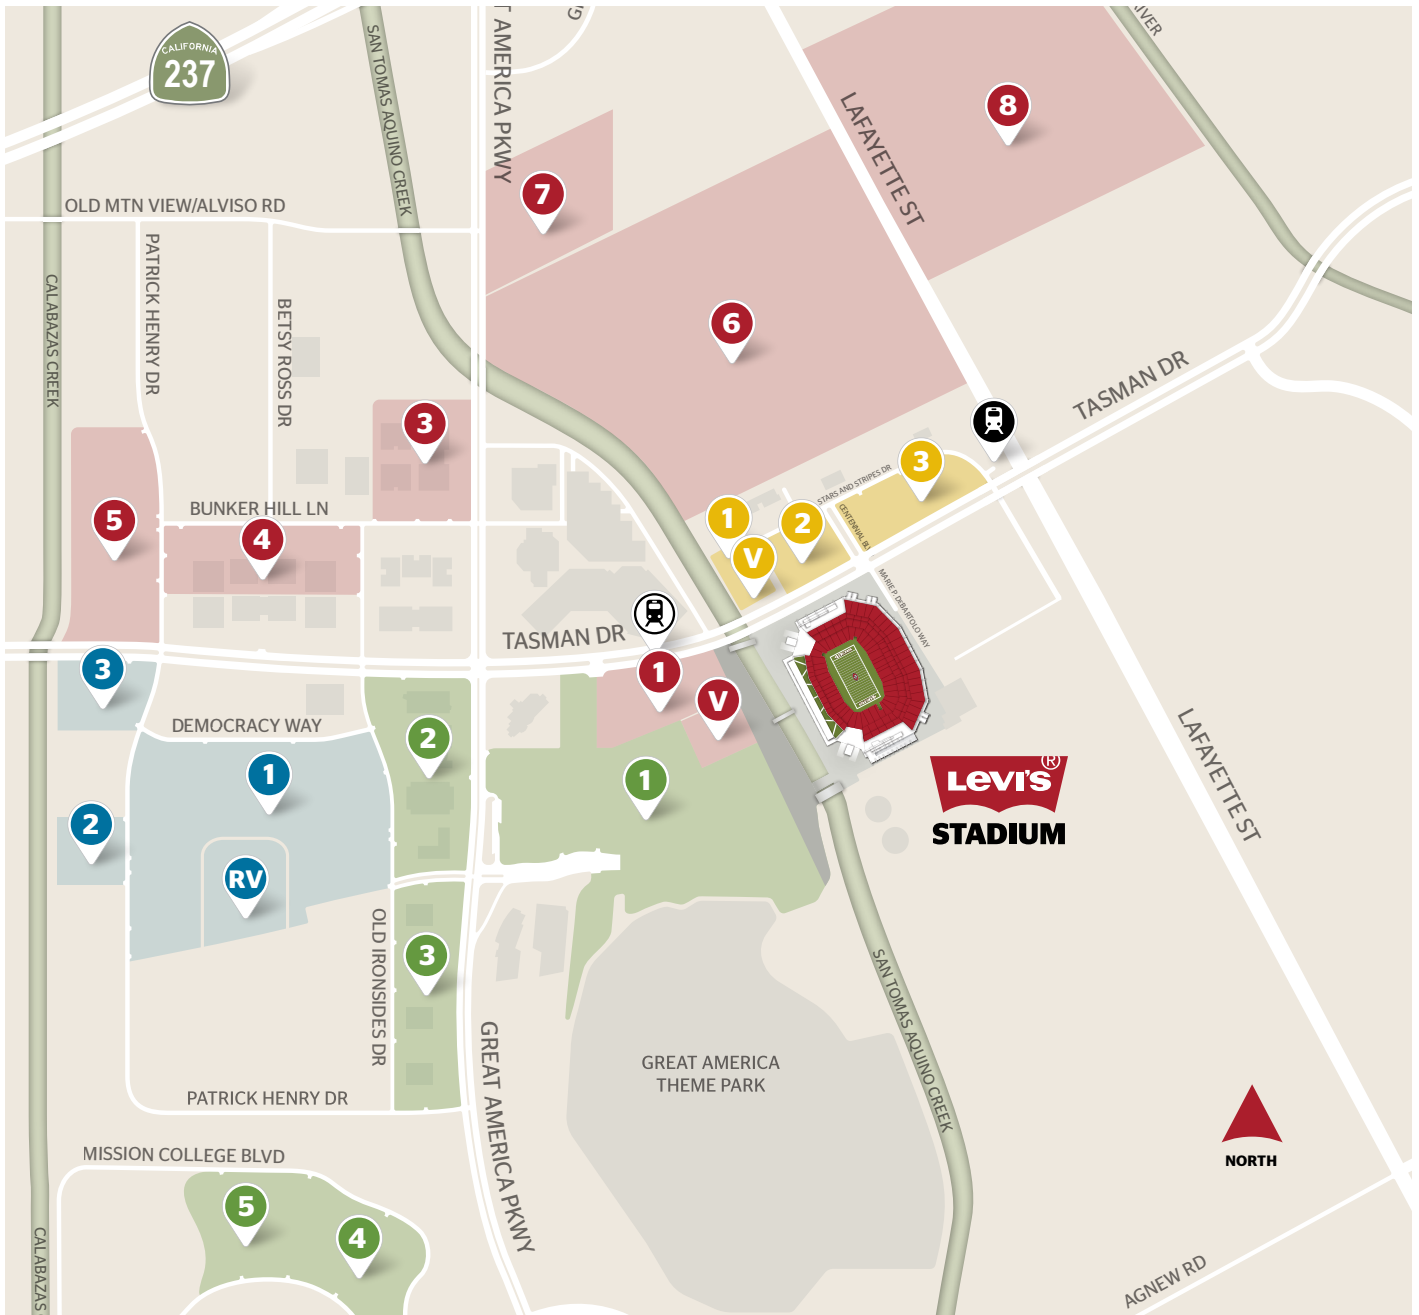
CALIFORNIA
237

SAN TOMAS AQUINO CREEK

AMERICA PKWY

G

IVER

OLD MTN VIEW/ALVISO RD

LAFAYETTE ST

8

7

6

CALABAZAS CREEK

PATRICK HENRY DR

BETSY ROSS DR

3

TASMAN DR

3

STARS AND STRIPES DR

CENTENNIAL BL

5

BUNKER HILL LN

4

1

2

V

MARIE P. DEBARTOLO WAY

TASMAN DR

3

1

V

DEMOCRACY WAY

2

1

1

2

RV

Levi's®

STADIUM

LAFAYETTE ST

OLD IRONSIDES DR

3

GREAT AMERICA PKWY

SAN TOMAS AQUINO CREEK

GREAT AMERICA THEME PARK

PATRICK HENRY DR

MISSION COLLEGE BLVD

5

4

NORTH

AGNEW RD

CALABAZAS